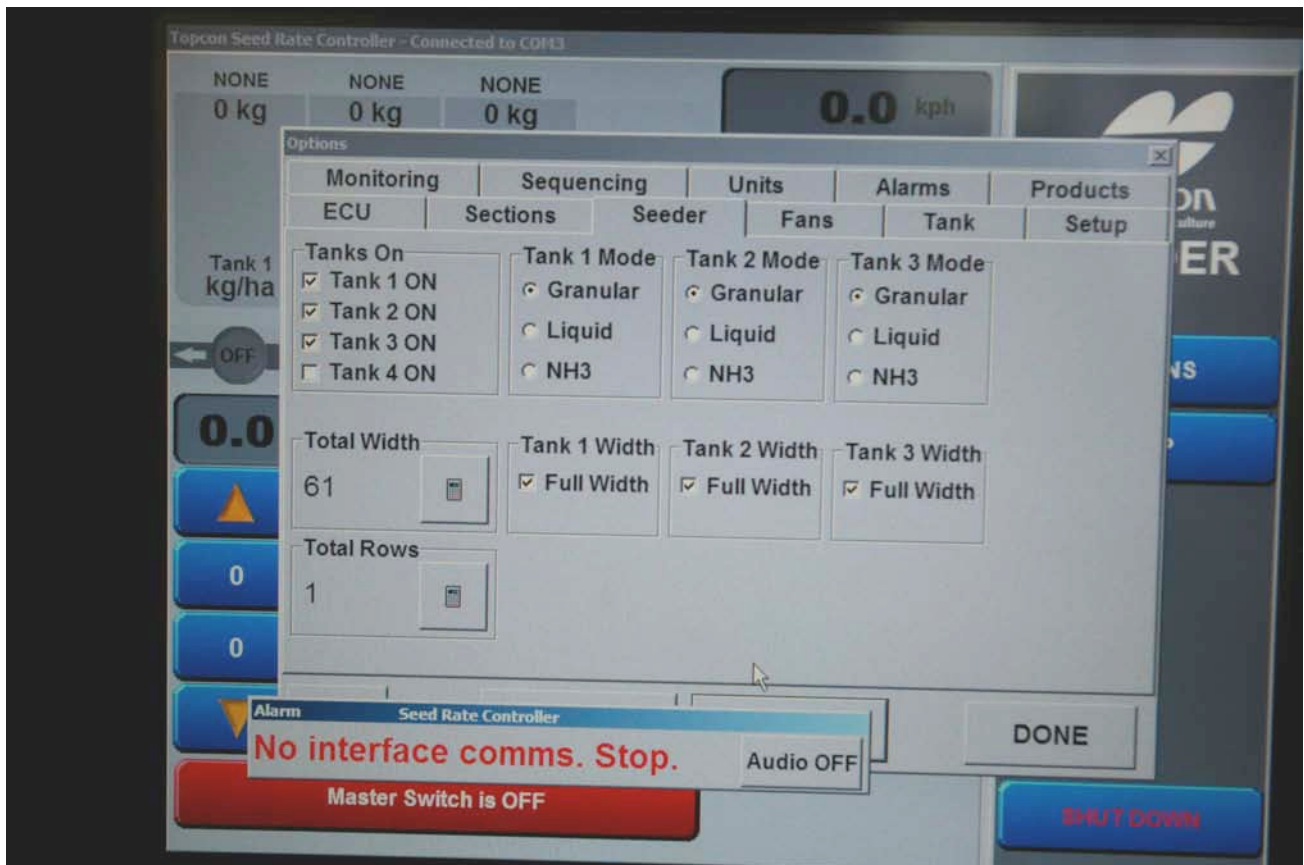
Topcon Seed Rate Controller - Connected to COM3

NONE
0 kg

NONE
0 kg

NONE
0 kg

0.0 kph

Options

Monitoring | Sequencing | Units | Alarms | Products
ECU | Sections | Seeder | Fans | Tank | Setup

Tanks On
☑ Tank 1 ON
☑ Tank 2 ON
☑ Tank 3 ON
☐ Tank 4 ON

Tank 1 Mode
Granular
Liquid
NH3

Tank 2 Mode
Granular
Liquid
NH3

Tank 3 Mode
Granular
Liquid
NH3

Total Width
61

Tank 1 Width
☑ Full Width

Tank 2 Width
☑ Full Width

Tank 3 Width
☑ Full Width

Total Rows
1

Tank 1
kg/ha

OFF

0.0

0

0

on
ER
NS

DONE

Alarm
Seed Rate Controller
No interface comms. Stop.
Audio OFF

Master Switch is OFF

SHUT DOWN